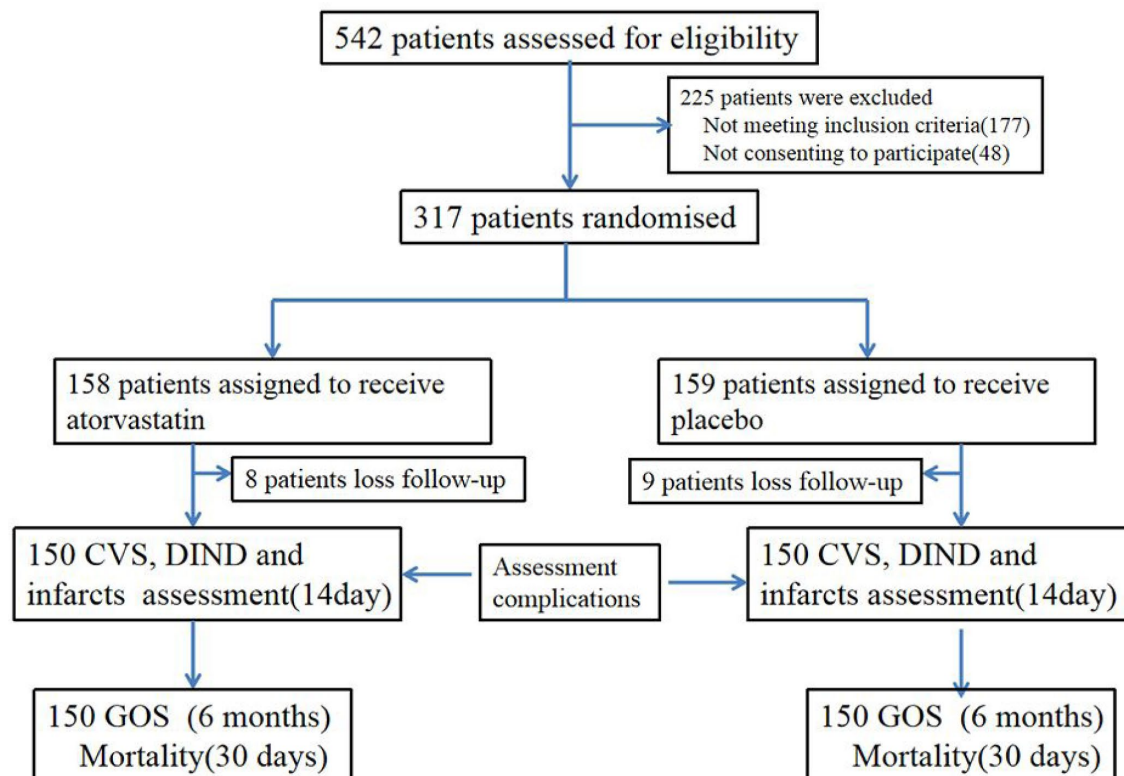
542 patients assessed for eligibility

225 patients were excluded
Not meeting inclusion criteria(177)
Not consenting to participate(48)

317 patients randomised

158 patients assigned to receive atorvastatin

159 patients assigned to receive placebo

8 patients loss follow-up

9 patients loss follow-up

150 CVS, DIND and infarcts assessment(14day)

Assessment complications

150 CVS, DIND and infarcts assessment(14day)

150 GOS (6 months)
Mortality(30 days)

150 GOS (6 months)
Mortality(30 days)